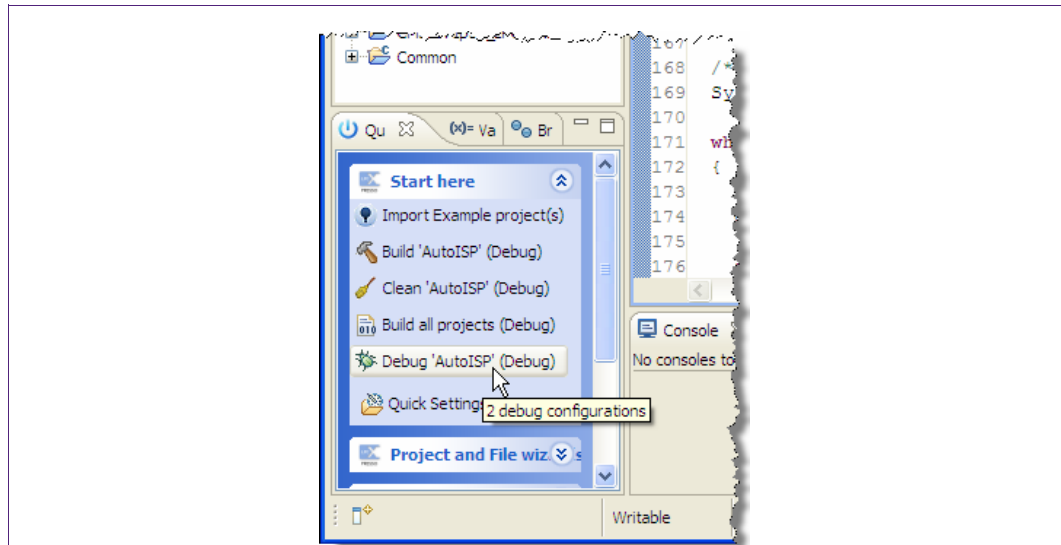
Common

Qu

(x)= Va

Br

Start here

Import Example project(s)

Build 'AutoISP' (Debug)

Clean 'AutoISP' (Debug)

Build all projects (Debug)

Debug 'AutoISP' (Debug)

Quick Setting

2 debug configurations

Project and File wiz

167
168 /*
169 Sy
170
171 wh
172 {
173
174
175
176

Console

No consoles to

Writable